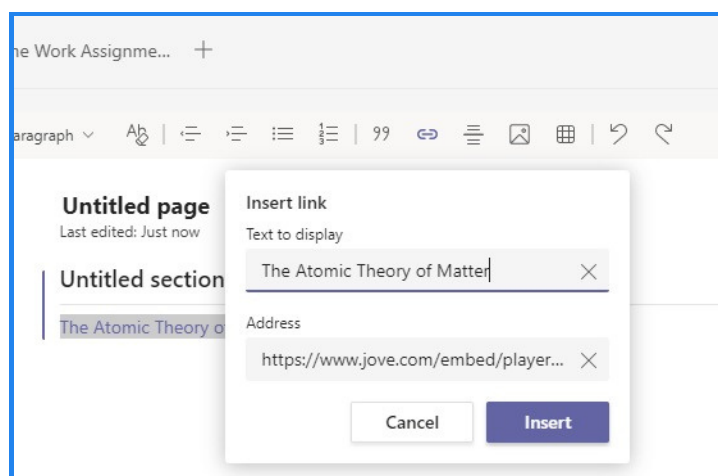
ne Work Assignme... +

aragraph

Untitled page
Last edited: Just now

Untitled section

The Atomic Theory of

Insert link

Text to display

The Atomic Theory of Matter

Address

https://www.jove.com/embed/player...

Cancel

Insert